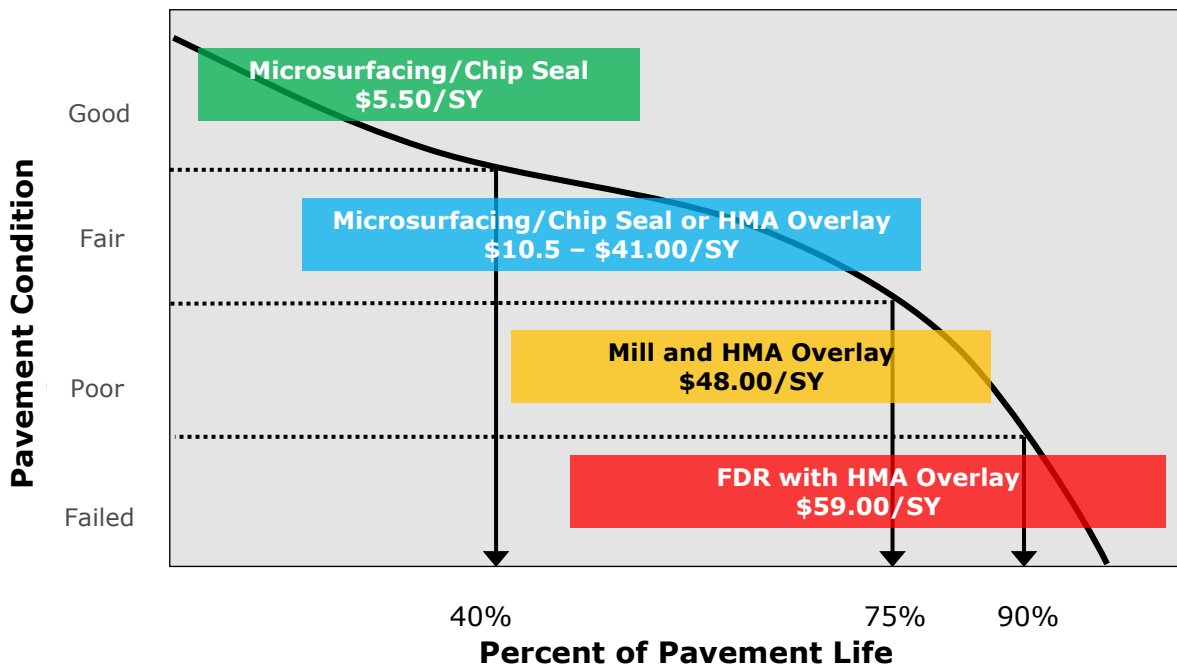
Microsurfacing/Chip Seal
$5.50/SY

Microsurfacing/Chip Seal or HMA Overlay
$10.5 – $41.00/SY

Mill and HMA Overlay
$48.00/SY

FDR with HMA Overlay
$59.00/SY

Pavement Condition

Good

Fair

Poor

Failed

40%

75%

90%

Percent of Pavement Life